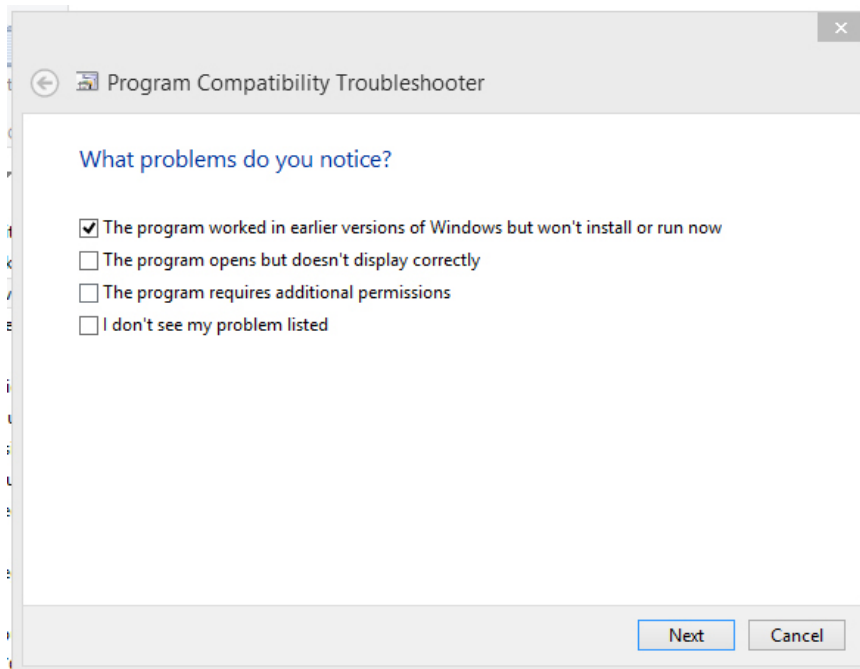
Program Compatibility Troubleshooter

What problems do you notice?

The program worked in earlier versions of Windows but won't install or run now
The program opens but doesn't display correctly
The program requires additional permissions
I don't see my problem listed

Next
Cancel